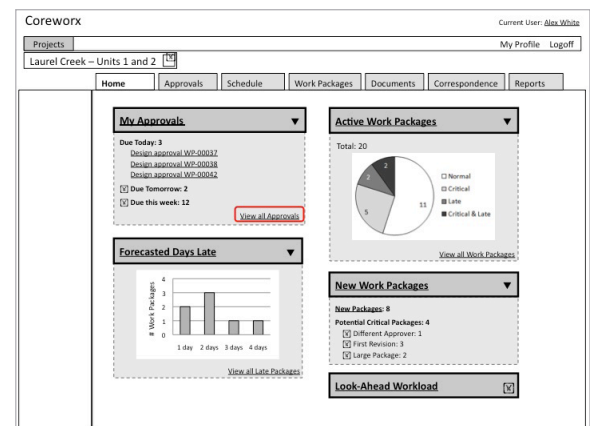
Coreworx

Current User: Alex White

Projects

My Profile Logoff

Laurel Creek – Units 1 and 2

Home | Approvals | Schedule | Work Packages | Documents | Correspondence | Reports

My Approvals ▼

Due Today: 3
Design approval WP-00037
Design approval WP-00038
Design approval WP-00042

Due Tomorrow: 2

Due this week: 12

View all Approvals

Active Work Packages ▼

Total: 20

2
2
5
11

Normal
Critical
Late
Critical & Late

View all Work Packages

Forecasted Days Late ▼

4
3
2
1
0

# Work Packages

1 day 2 days 3 days 4 days

View all Late Packages

New Work Packages ▼

New Packages: 8

Potential Critical Packages: 4
Different Approver: 1
First Revision: 3
Large Package: 2

Look-Ahead Workload